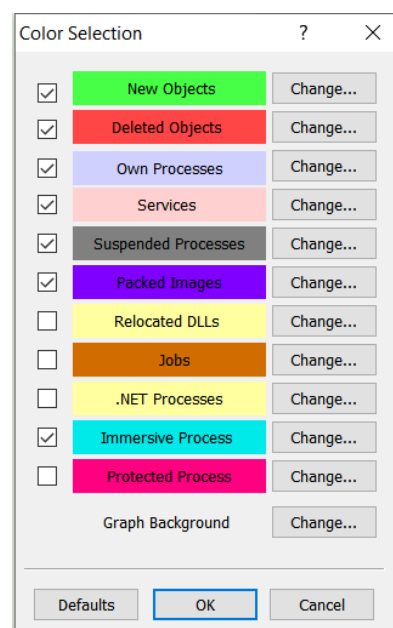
Color Selection ? X

New Objects Change...
Deleted Objects Change...
Own Processes Change...
Services Change...
Suspended Processes Change...
Packed Images Change...
Relocated DLLs Change...
Jobs Change...
.NET Processes Change...
Immersive Process Change...
Protected Process Change...
Graph Background Change...

Defaults OK Cancel